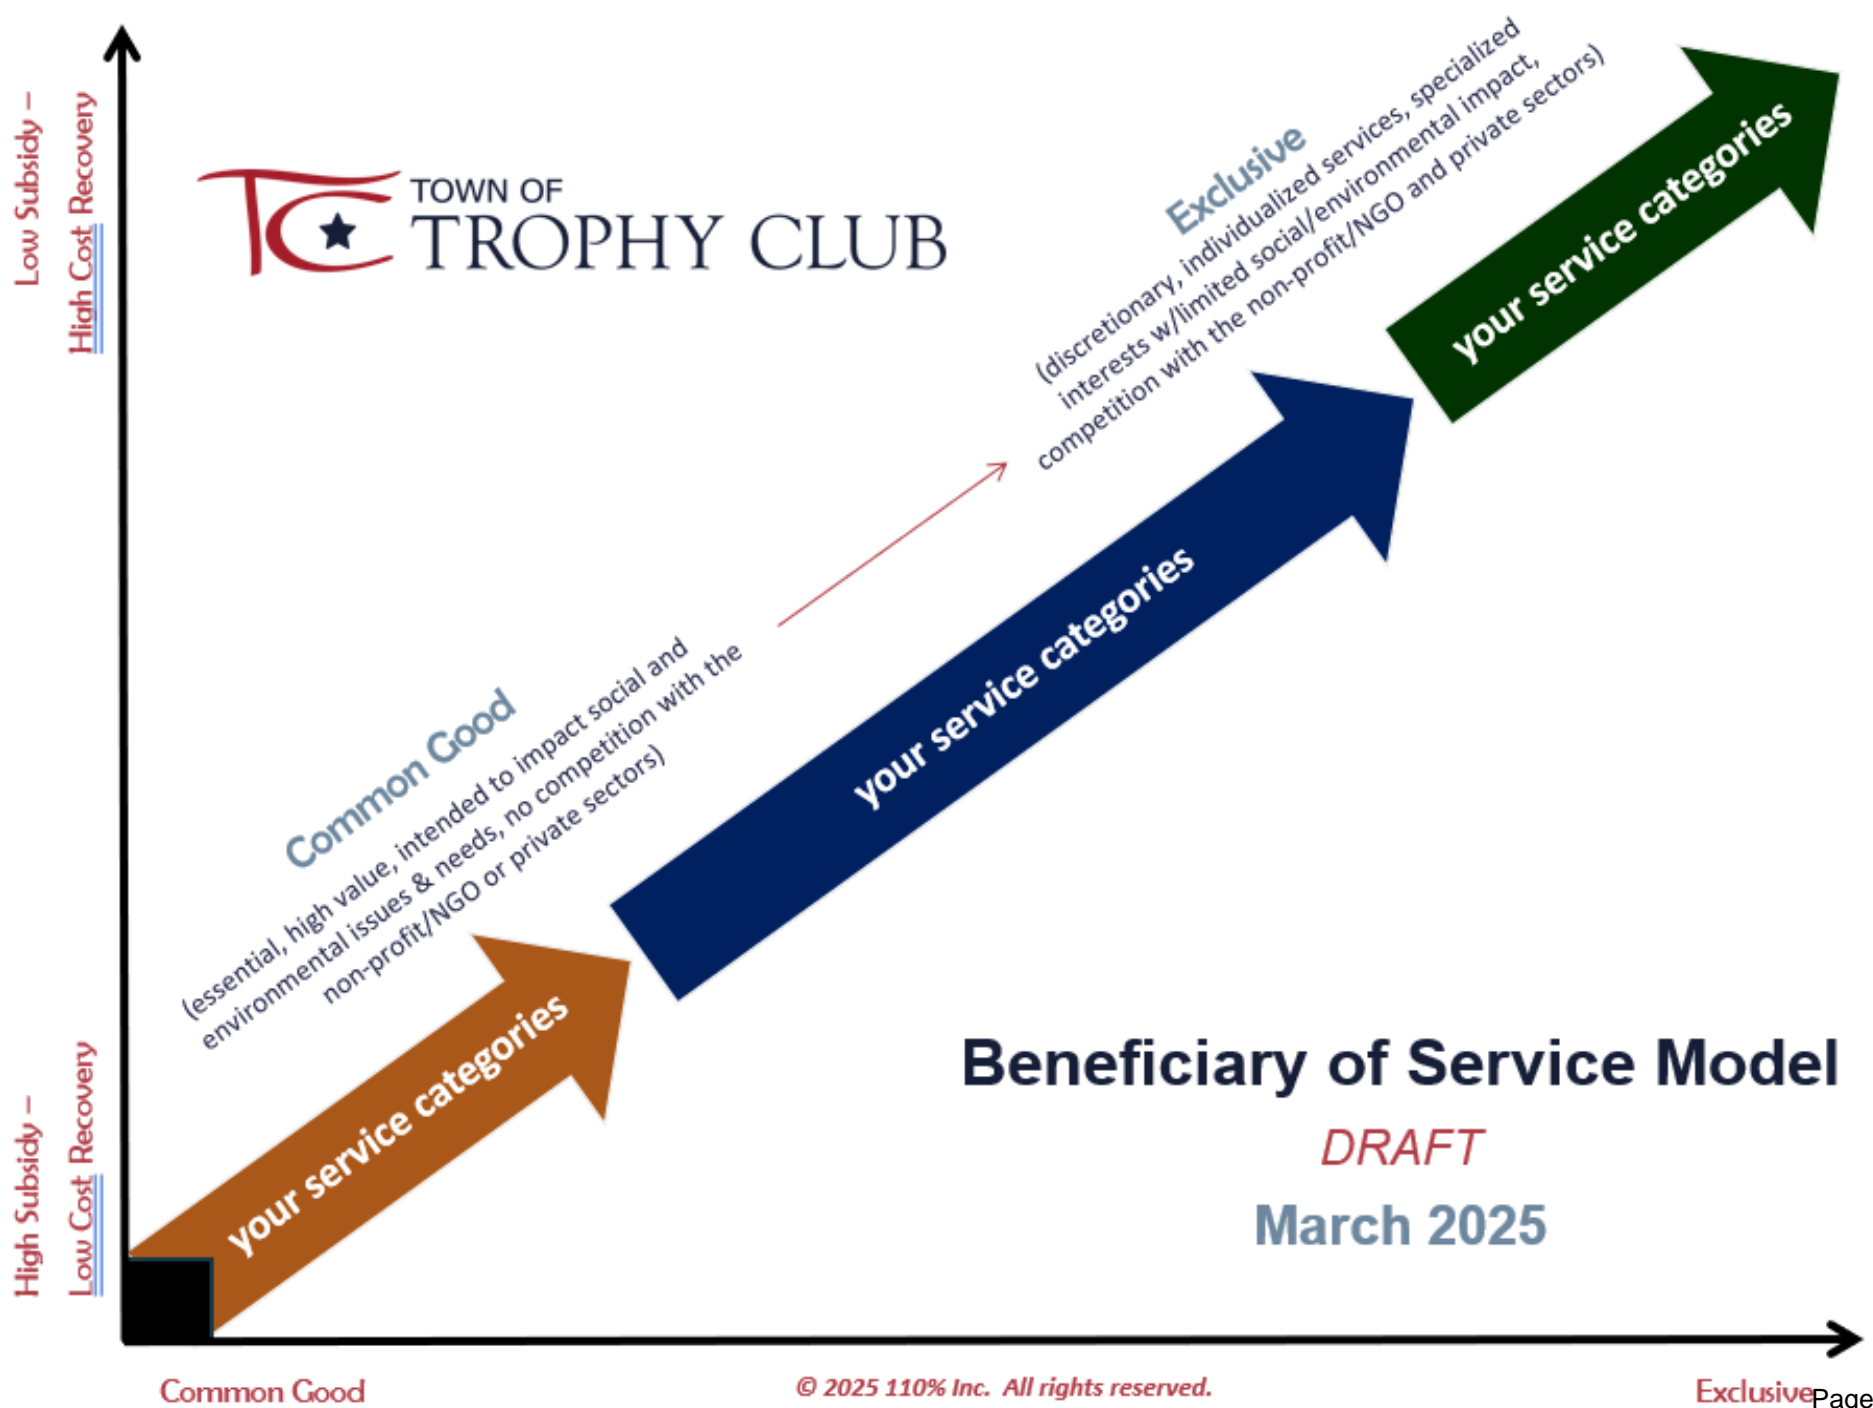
Low Subsidy –
High Cost Recovery

TOWN OF
TROPHY CLUB

Exclusive
(discretionary, individualized services, specialized interests w/limited social/environmental impact, competition with the non-profit/NGO and private sectors)

your service categories

your service categories

Common Good
(essential, high value, intended to impact social and environmental issues & needs, no competition with the non-profit/NGO or private sectors)

your service categories

High Subsidy –
Low Cost Recovery

Beneficiary of Service Model
DRAFT
March 2025

Common Good

© 2025 110% Inc. All rights reserved.

Exclusive

Page